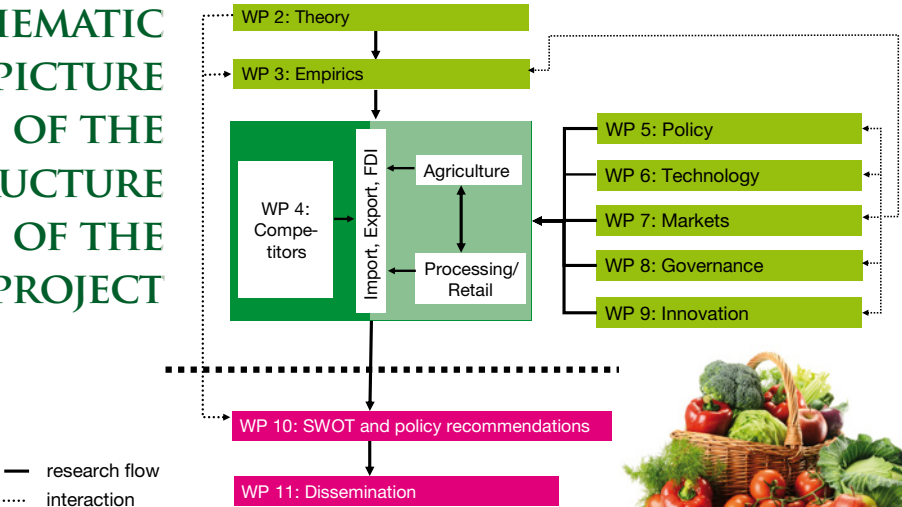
HEMATIC PICTURE OF THE UCTURE OF THE PROJECT

WP 2: Theory

WP 3: Empirics

WP 4: Competitors

Import, Export, FDI

Agriculture

Processing/ Retail

WP 5: Policy

WP 6: Technology

WP 7: Markets

WP 8: Governance

WP 9: Innovation

WP 10: SWOT and policy recommendations

WP 11: Dissemination

research flow

interaction